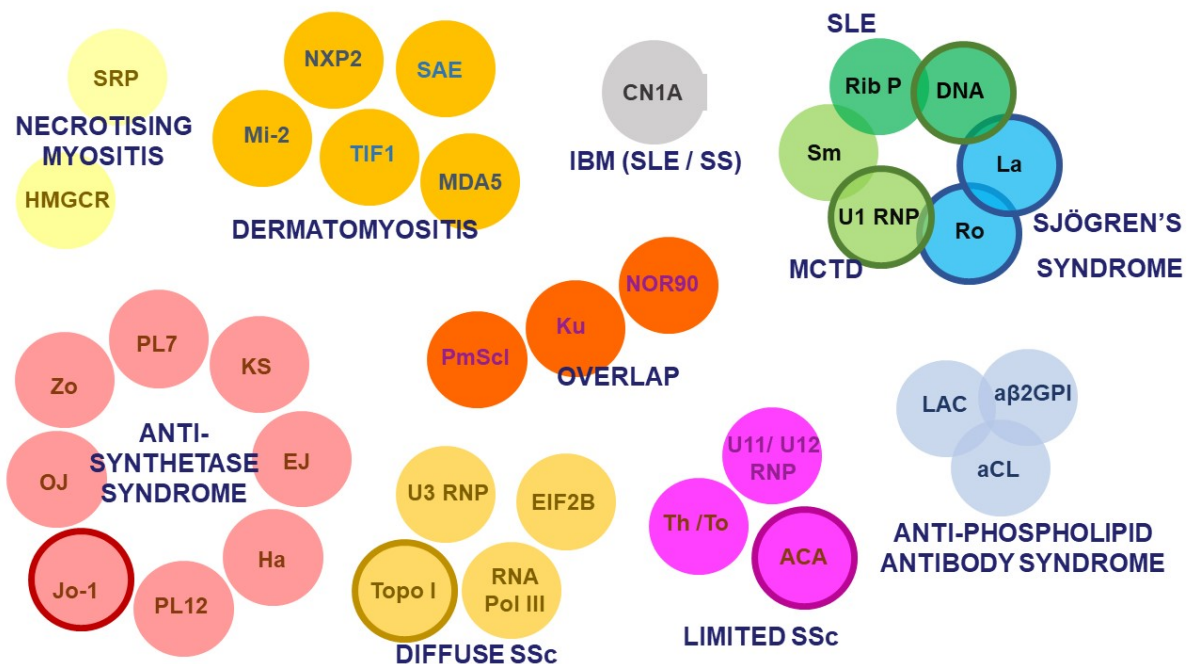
SRP
NECROTISING MYOSITIS
HMGCR

NXP2
SAE
Mi-2
TIF1
MDA5
DERMATOMYOSITIS

CN1A
IBM (SLE / SS)

SLE
Rib P
DNA
Sm
La
U1 RNP
Ro
SJÖGREN'S SYNDROME
MCTD

PL7
KS
Zo
ANTI-SYNTHETASE SYNDROME
EJ
OJ
Ha
Jo-1
PL12

NOR90
Ku
PmScl
OVERLAP

LAC
aβ2GPI
aCL
ANTI-PHOSPHOLIPID ANTIBODY SYNDROME

U3 RNP
EIF2B
Topo I
RNA Pol III
DIFFUSE SSc

U11/ U12 RNP
Th /To
ACA
LIMITED SSc